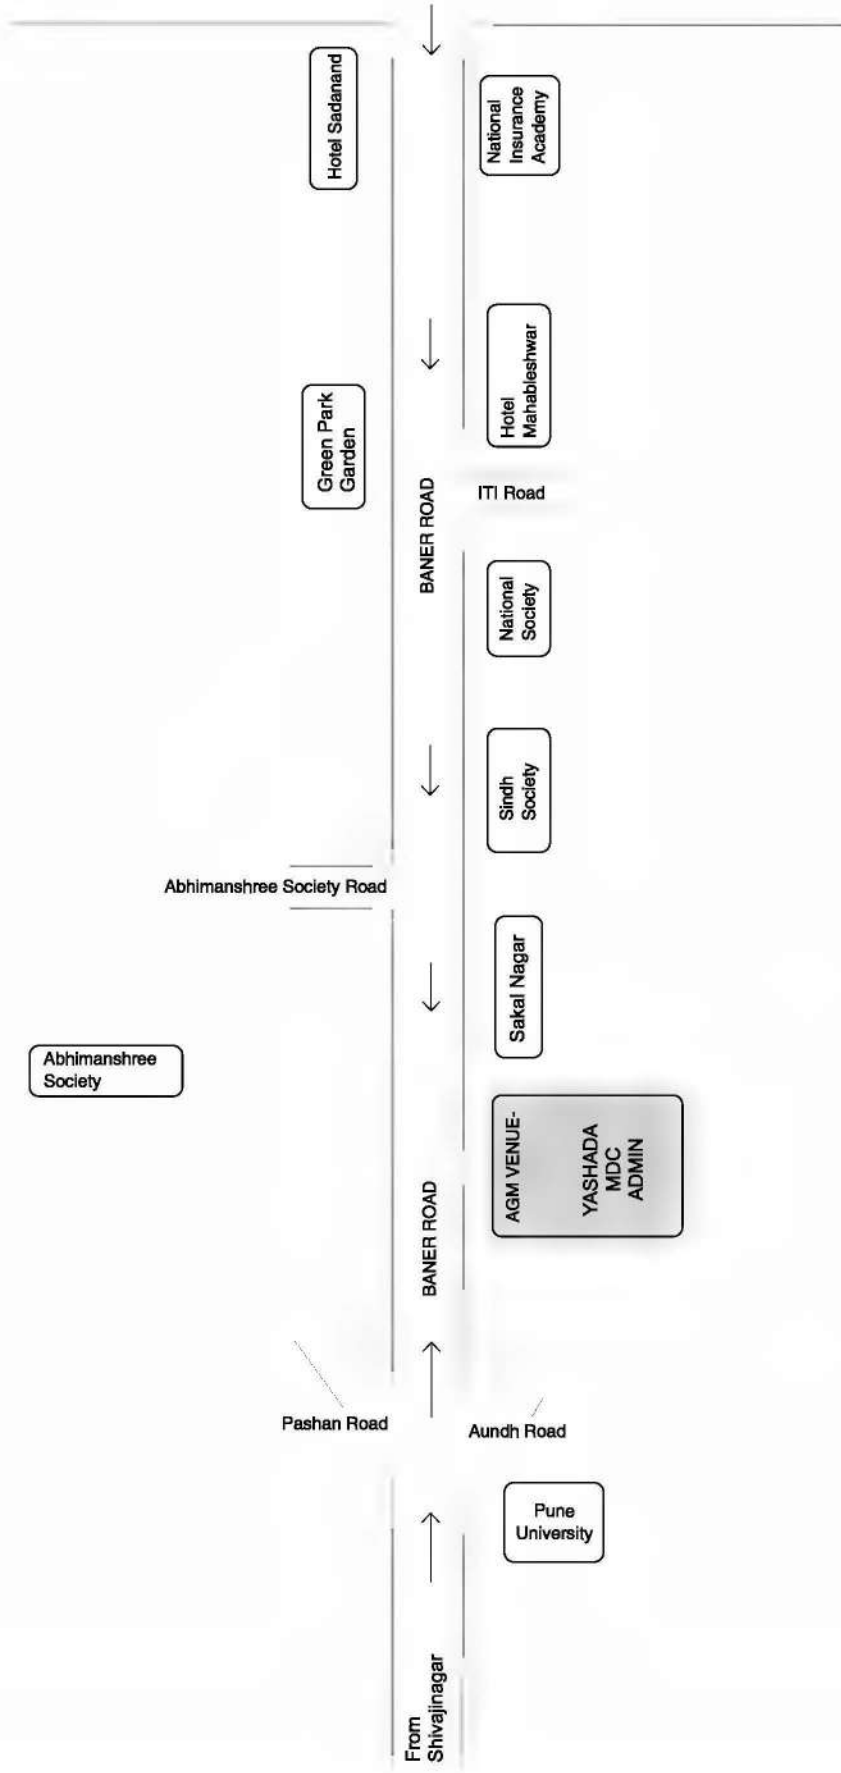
Hotel Sadanand

National Insurance Academy

Hotel Mahableshwar

Green Park Garden

ITI Road

BANER ROAD

National Society

Sindh Society

Abhimanshree Society Road

Sakal Nagar

Abhimanshree Society

AGM VENUE-
YASHADA
MDC
ADMIN

BANER ROAD

Pashan Road

Aundh Road

Pune University

From Shivajinagar